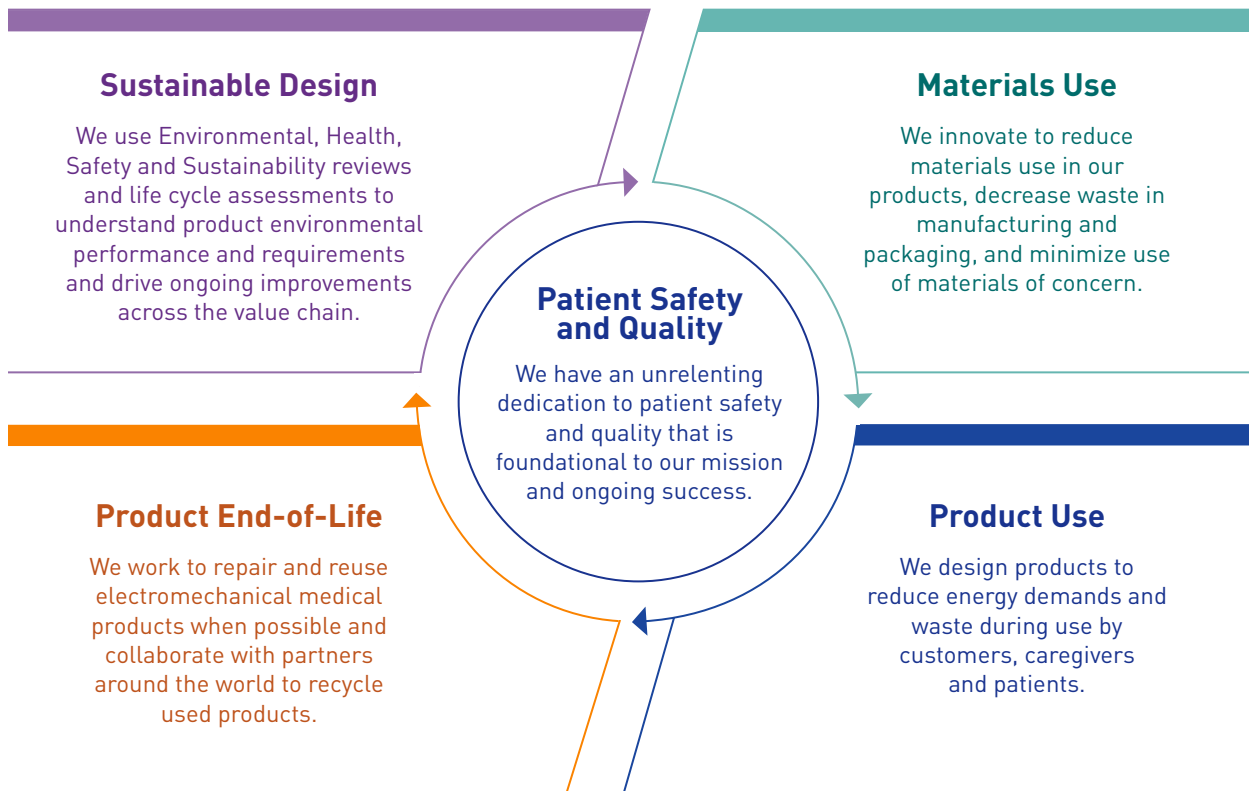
Sustainable Design

We use Environmental, Health, Safety and Sustainability reviews and life cycle assessments to understand product environmental performance and requirements and drive ongoing improvements across the value chain.

Materials Use

We innovate to reduce materials use in our products, decrease waste in manufacturing and packaging, and minimize use of materials of concern.

Patient Safety and Quality

We have an unrelenting dedication to patient safety and quality that is foundational to our mission and ongoing success.

Product End-of-Life

We work to repair and reuse electromechanical medical products when possible and collaborate with partners around the world to recycle used products.

Product Use

We design products to reduce energy demands and waste during use by customers, caregivers and patients.